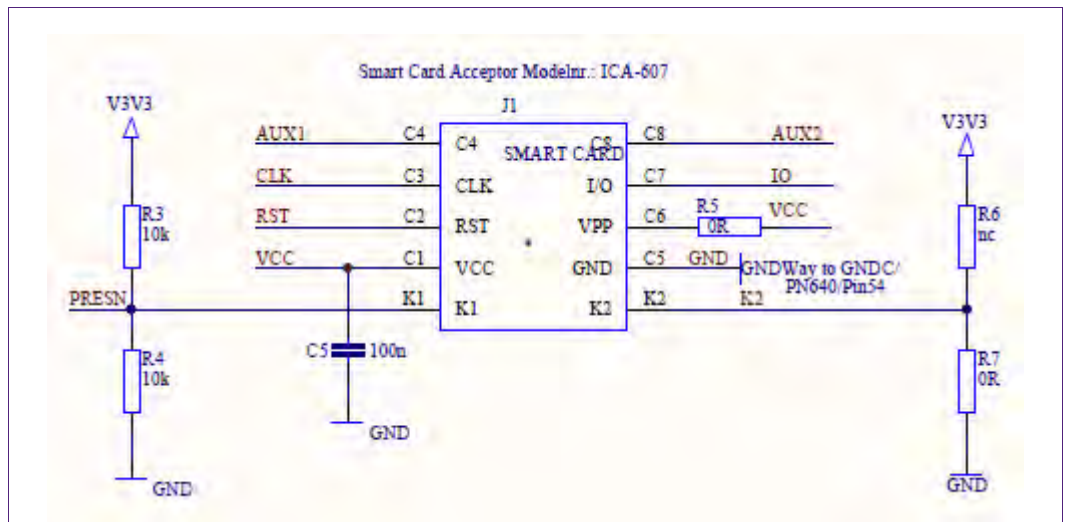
Smart Card Acceptor Modelnr.: ICA-607

J1

V3V3

AUX1 C4 C4
SMART CARD
C8 C8 AUX2

CLK C3 CLK I/O C7 IO

RST C2 RST VPP C6 R5 0R VCC

VCC C1 VCC GND C5 GND GNDWay to GNDC/ PN640/Pin54

PRESN K1 K1 K2 K2 K2

R3 10k

R4 10k

C5 100n

GND

GND

V3V3

R6 nc

R7 0R

GND